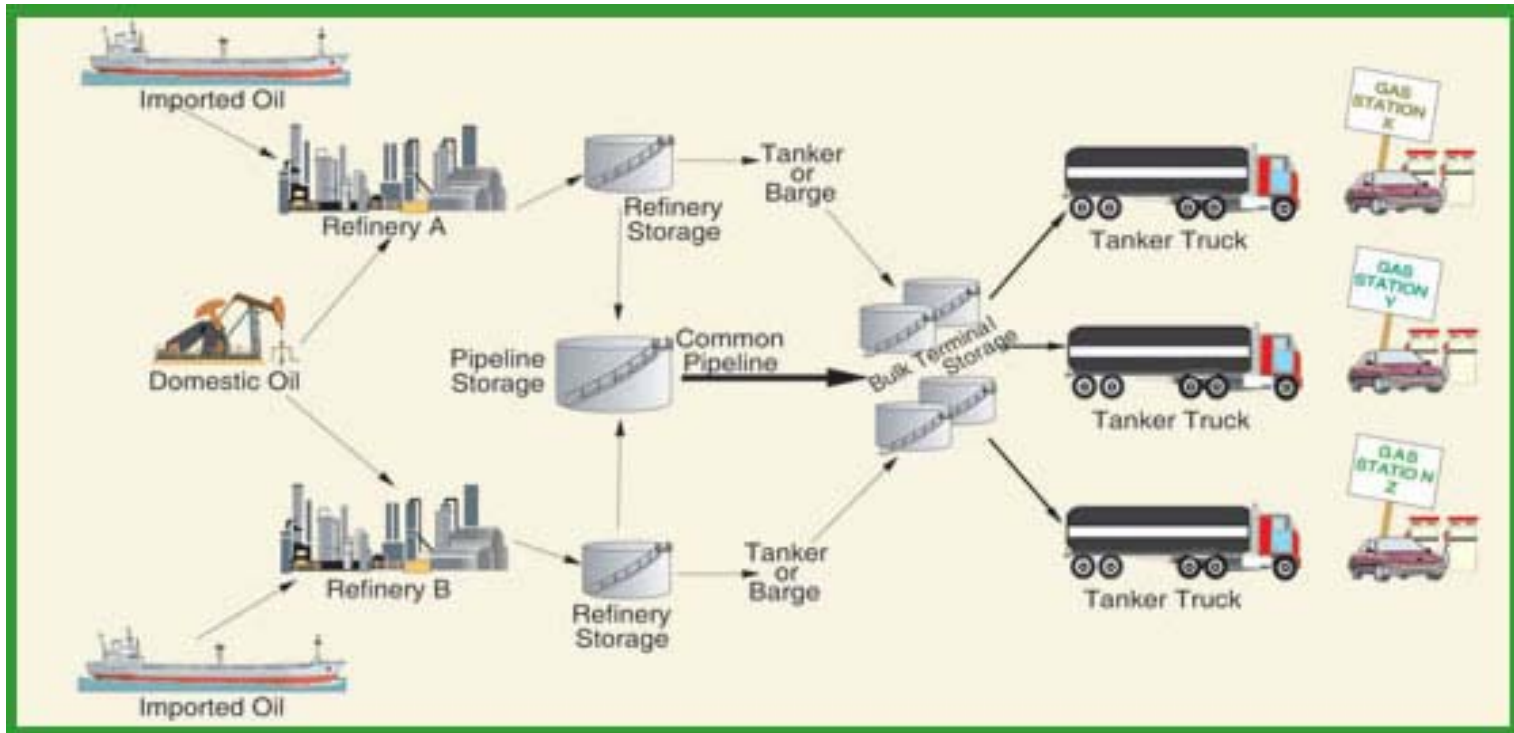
Imported Oil

Refinery A

Refinery Storage

Tanker or Barge

Tanker Truck

GAS STATION X

Domestic Oil

Pipeline Storage

Common Pipeline

Bulk Terminal Storage

Tanker Truck

GAS STATION Y

Refinery B

Refinery Storage

Tanker or Barge

Tanker Truck

GAS STATION Z

Imported Oil